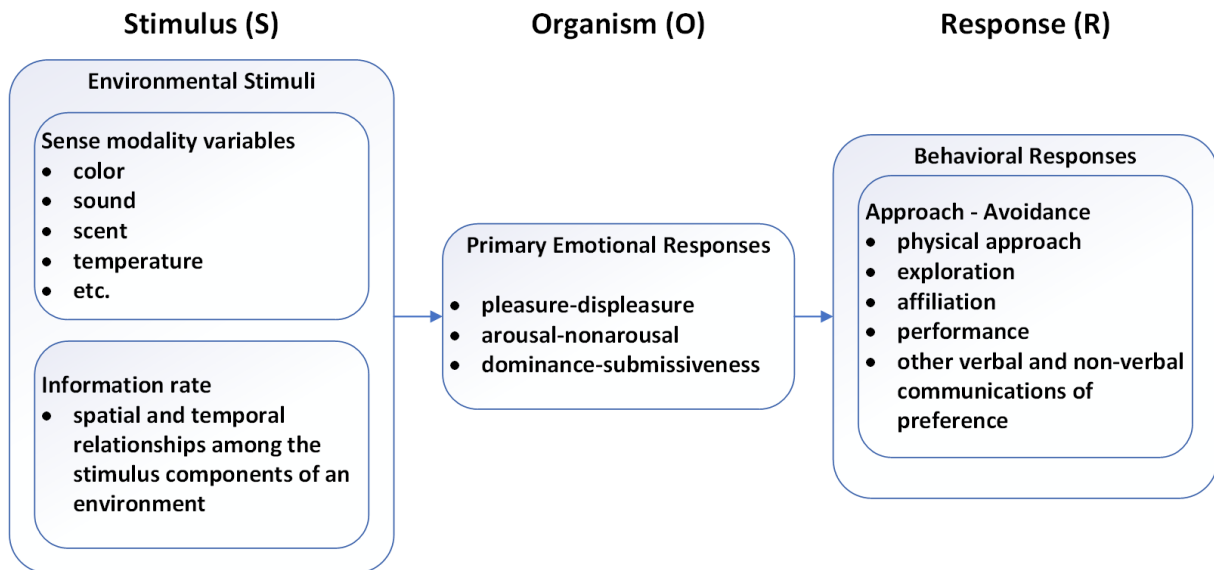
Stimulus (S)

Organism (O)

Response (R)

Environmental Stimuli

Sense modality variables
- color
- sound
- scent
- temperature
- etc.

Information rate
- spatial and temporal relationships among the stimulus components of an environment

Primary Emotional Responses
- pleasure-displeasure
- arousal-nonarousal
- dominance-submissiveness

Behavioral Responses

Approach - Avoidance
- physical approach
- exploration
- affiliation
- performance
- other verbal and non-verbal communications of preference